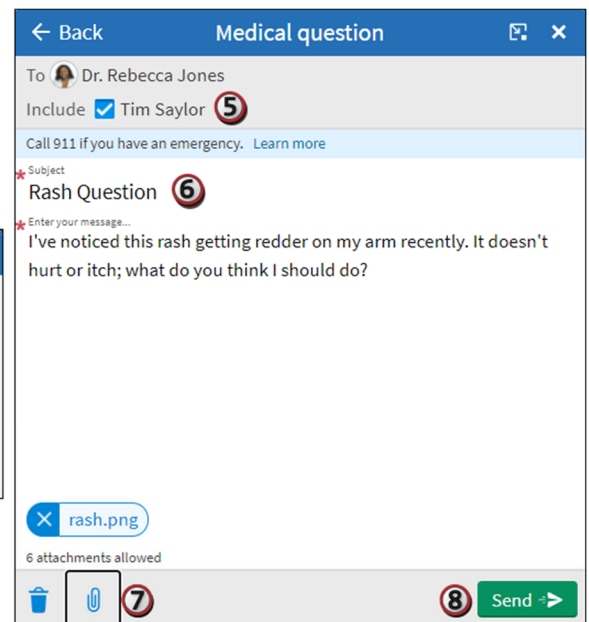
← Back Medical question

To Dr. Rebecca Jones

Include Tim Saylor 5

Call 911 if you have an emergency. Learn more

*Subject
Rash Question 6

*Enter your message...
I've noticed this rash getting redder on my arm recently. It doesn't hurt or itch; what do you think I should do?

rash.png

6 attachments allowed

7

8 Send